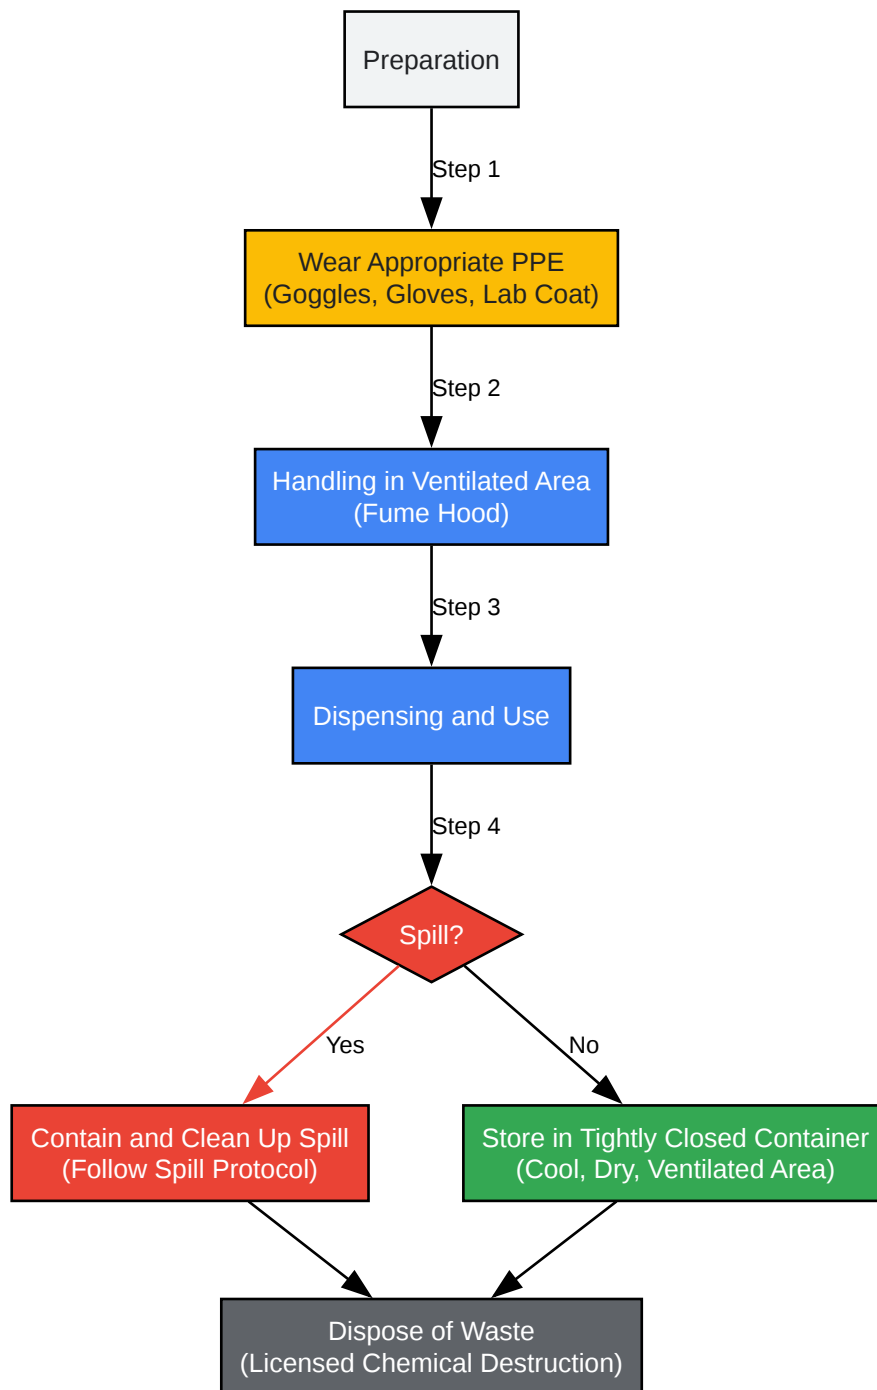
Preparation

Step 1

Wear Appropriate PPE
(Goggles, Gloves, Lab Coat)

Step 2

Handling in Ventilated Area
(Fume Hood)

Step 3

Dispensing and Use

Step 4

Spill?

Yes

No

Contain and Clean Up Spill
(Follow Spill Protocol)

Store in Tightly Closed Container
(Cool, Dry, Ventilated Area)

Dispose of Waste
(Licensed Chemical Destruction)